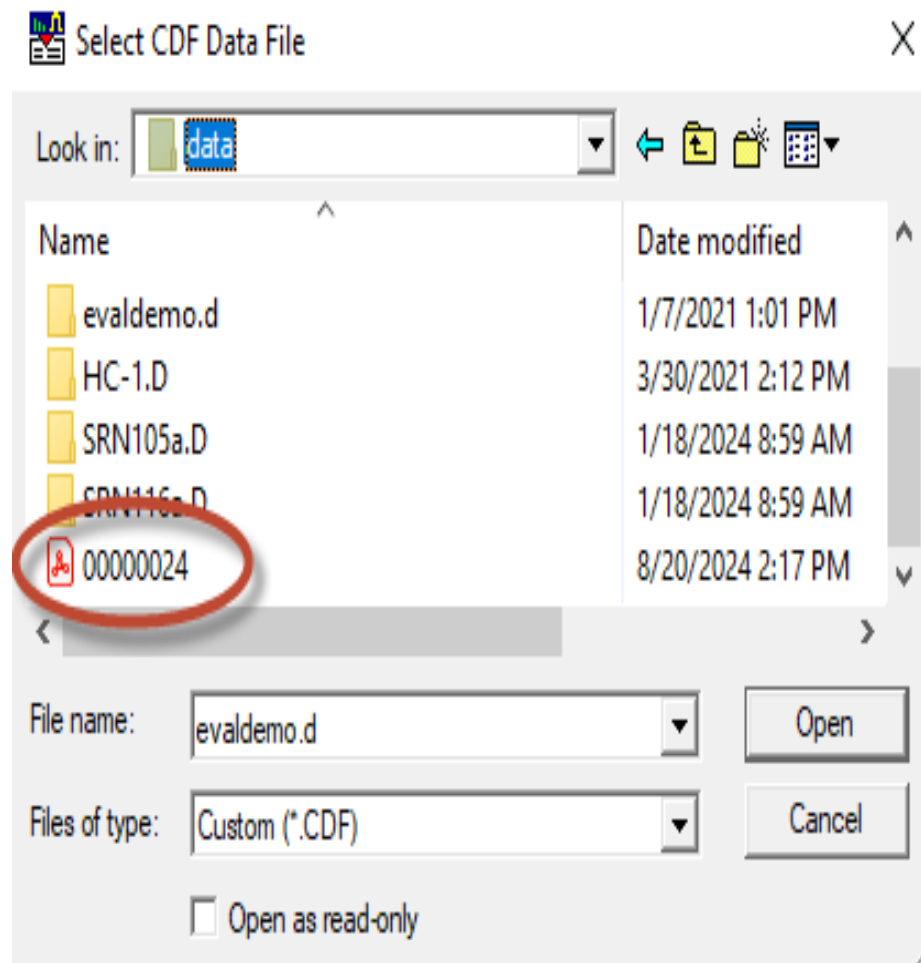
Select CDF Data File

Look in: data

| Name | Date modified |
|---|---|
| evaldemo.d | 1/7/2021 1:01 PM |
| HC-1.D | 3/30/2021 2:12 PM |
| SRN105a.D | 1/18/2024 8:59 AM |
| SRN116a.D | 1/18/2024 8:59 AM |
| 00000024 | 8/20/2024 2:17 PM |

File name: evaldemo.d

Files of type: Custom (*.CDF)

Open

Cancel

Open as read-only